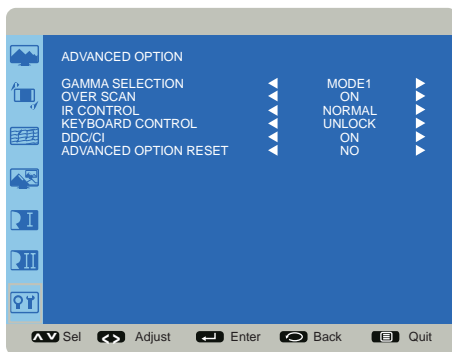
ADVANCED OPTION

| | | | |
|---|---|---|---|
| GAMMA SELECTION | ◄ | MODE1 | ► |
| OVER SCAN | ◄ | ON | ► |
| IR CONTROL | ◄ | NORMAL | ► |
| KEYBOARD CONTROL | ◄ | UNLOCK | ► |
| DDC/CI | ◄ | ON | ► |
| ADVANCED OPTION RESET | ◄ | NO | ► |

Sel Adjust Enter Back Quit